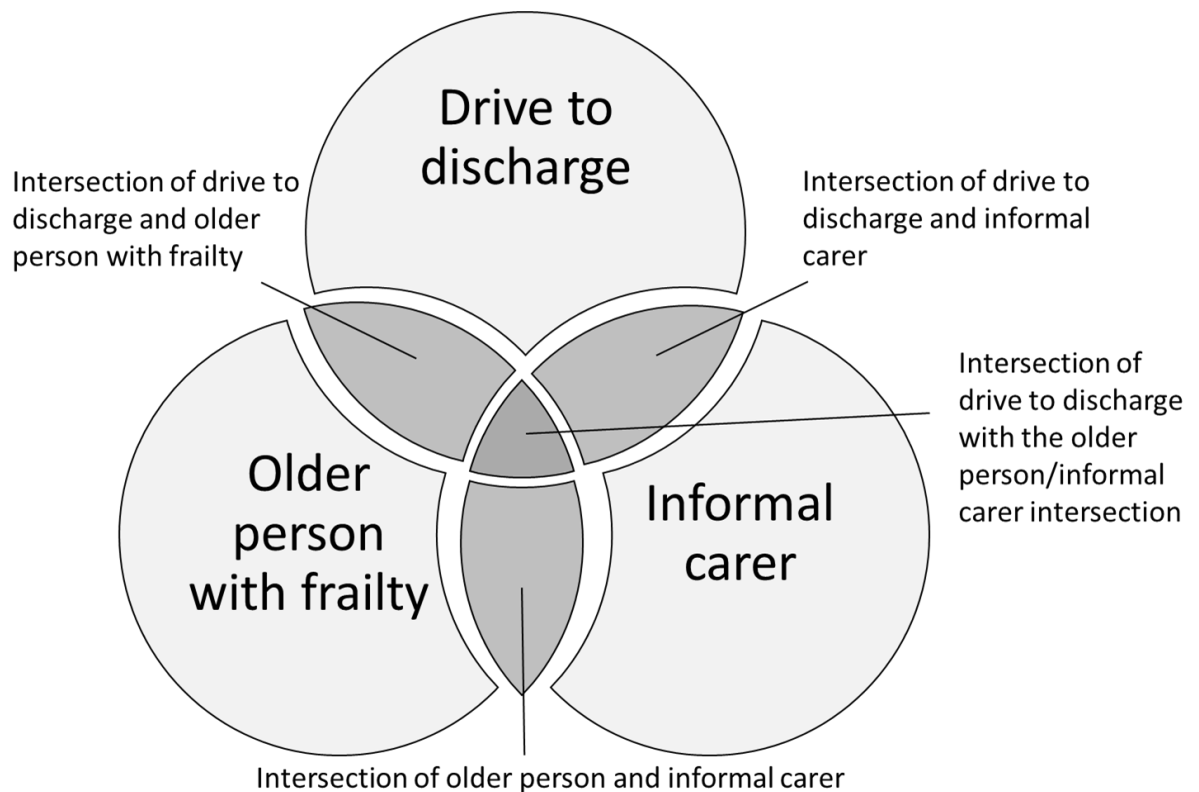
Drive to discharge

Intersection of drive to discharge and older person with frailty

Intersection of drive to discharge and informal carer

Intersection of drive to discharge with the older person/informal carer intersection

Older person with frailty

Informal carer

Intersection of older person and informal carer